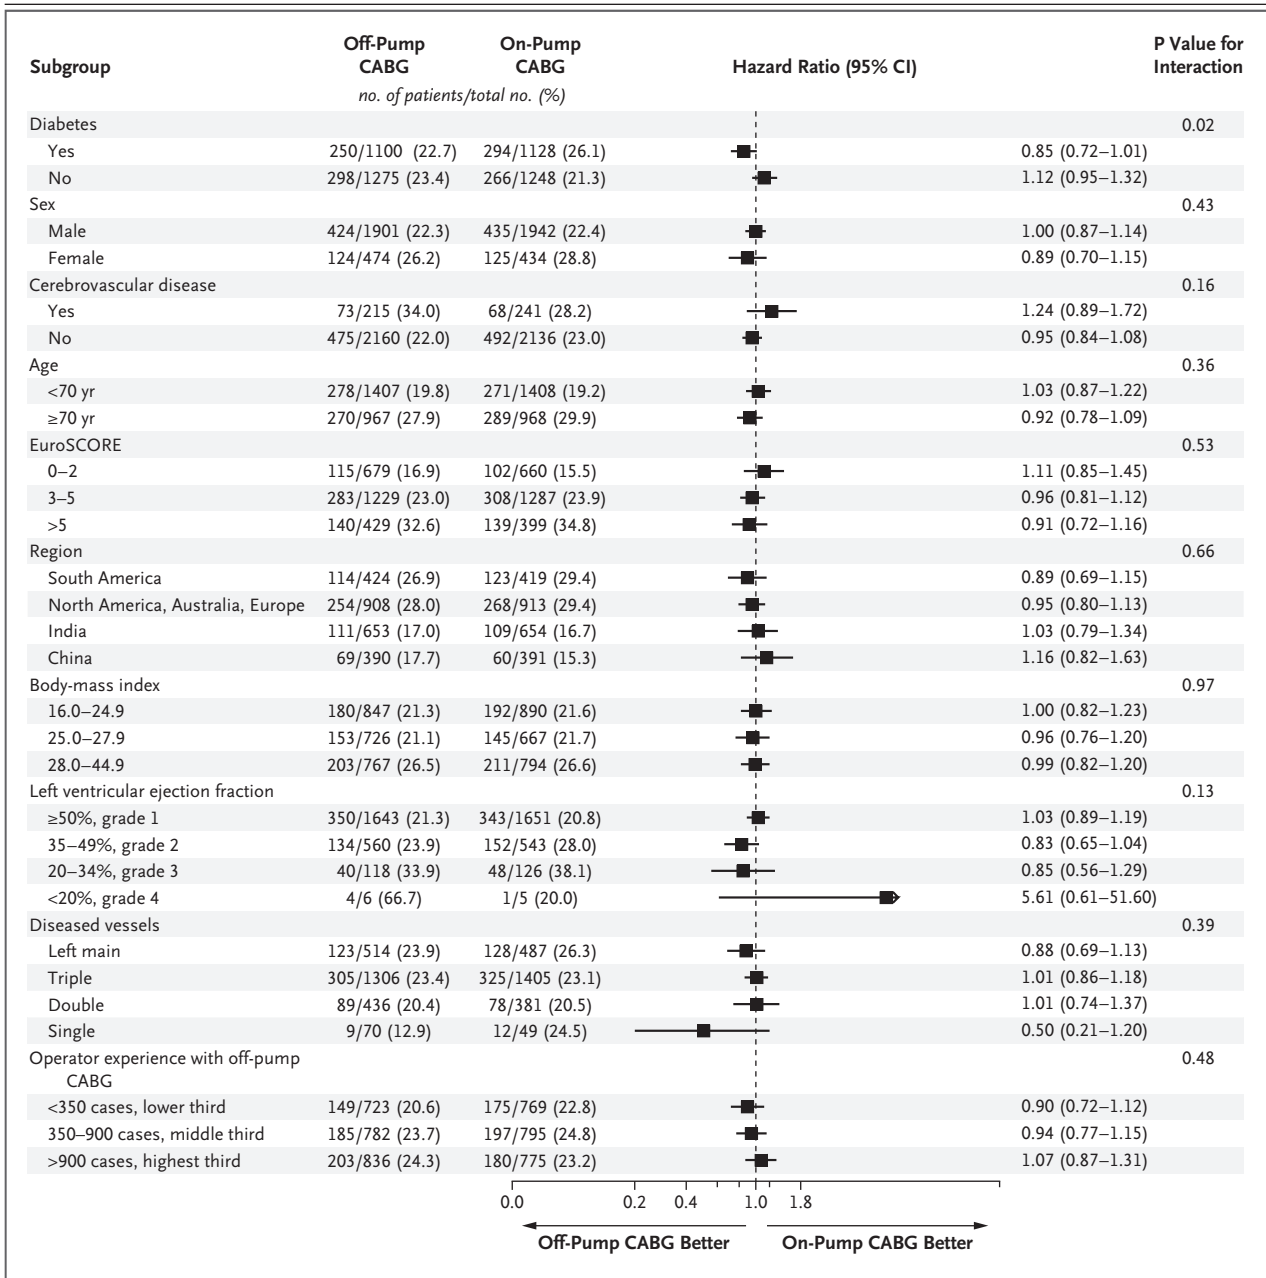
| Subgroup | Off-Pump CABG | On-Pump CABG | Hazard Ratio (95% CI) | P Value for Interaction |
|---|---|---|---|---|
| | *no. of patients/total no. (%)* | | | |
| Diabetes | | | | 0.02 |
| Yes | 250/1100 (22.7) | 294/1128 (26.1) | 0.85 (0.72–1.01) | |
| No | 298/1275 (23.4) | 266/1248 (21.3) | 1.12 (0.95–1.32) | |
| Sex | | | | 0.43 |
| Male | 424/1901 (22.3) | 435/1942 (22.4) | 1.00 (0.87–1.14) | |
| Female | 124/474 (26.2) | 125/434 (28.8) | 0.89 (0.70–1.15) | |
| Cerebrovascular disease | | | | 0.16 |
| Yes | 73/215 (34.0) | 68/241 (28.2) | 1.24 (0.89–1.72) | |
| No | 475/2160 (22.0) | 492/2136 (23.0) | 0.95 (0.84–1.08) | |
| Age | | | | 0.36 |
| <70 yr | 278/1407 (19.8) | 271/1408 (19.2) | 1.03 (0.87–1.22) | |
| ≥70 yr | 270/967 (27.9) | 289/968 (29.9) | 0.92 (0.78–1.09) | |
| EuroSCORE | | | | 0.53 |
| 0–2 | 115/679 (16.9) | 102/660 (15.5) | 1.11 (0.85–1.45) | |
| 3–5 | 283/1229 (23.0) | 308/1287 (23.9) | 0.96 (0.81–1.12) | |
| >5 | 140/429 (32.6) | 139/399 (34.8) | 0.91 (0.72–1.16) | |
| Region | | | | 0.66 |
| South America | 114/424 (26.9) | 123/419 (29.4) | 0.89 (0.69–1.15) | |
| North America, Australia, Europe | 254/908 (28.0) | 268/913 (29.4) | 0.95 (0.80–1.13) | |
| India | 111/653 (17.0) | 109/654 (16.7) | 1.03 (0.79–1.34) | |
| China | 69/390 (17.7) | 60/391 (15.3) | 1.16 (0.82–1.63) | |
| Body-mass index | | | | 0.97 |
| 16.0–24.9 | 180/847 (21.3) | 192/890 (21.6) | 1.00 (0.82–1.23) | |
| 25.0–27.9 | 153/726 (21.1) | 145/667 (21.7) | 0.96 (0.76–1.20) | |
| 28.0–44.9 | 203/767 (26.5) | 211/794 (26.6) | 0.99 (0.82–1.20) | |
| Left ventricular ejection fraction | | | | 0.13 |
| ≥50%, grade 1 | 350/1643 (21.3) | 343/1651 (20.8) | 1.03 (0.89–1.19) | |
| 35–49%, grade 2 | 134/560 (23.9) | 152/543 (28.0) | 0.83 (0.65–1.04) | |
| 20–34%, grade 3 | 40/118 (33.9) | 48/126 (38.1) | 0.85 (0.56–1.29) | |
| <20%, grade 4 | 4/6 (66.7) | 1/5 (20.0) | 5.61 (0.61–51.60) | |
| Diseased vessels | | | | 0.39 |
| Left main | 123/514 (23.9) | 128/487 (26.3) | 0.88 (0.69–1.13) | |
| Triple | 305/1306 (23.4) | 325/1405 (23.1) | 1.01 (0.86–1.18) | |
| Double | 89/436 (20.4) | 78/381 (20.5) | 1.01 (0.74–1.37) | |
| Single | 9/70 (12.9) | 12/49 (24.5) | 0.50 (0.21–1.20) | |
| Operator experience with off-pump CABG | | | | 0.48 |
| <350 cases, lower third | 149/723 (20.6) | 175/769 (22.8) | 0.90 (0.72–1.12) | |
| 350–900 cases, middle third | 185/782 (23.7) | 197/795 (24.8) | 0.94 (0.77–1.15) | |
| >900 cases, highest third | 203/836 (24.3) | 180/775 (23.2) | 1.07 (0.87–1.31) | |

0.0 0.2 0.4 1.0 1.8

Off-Pump CABG Better On-Pump CABG Better